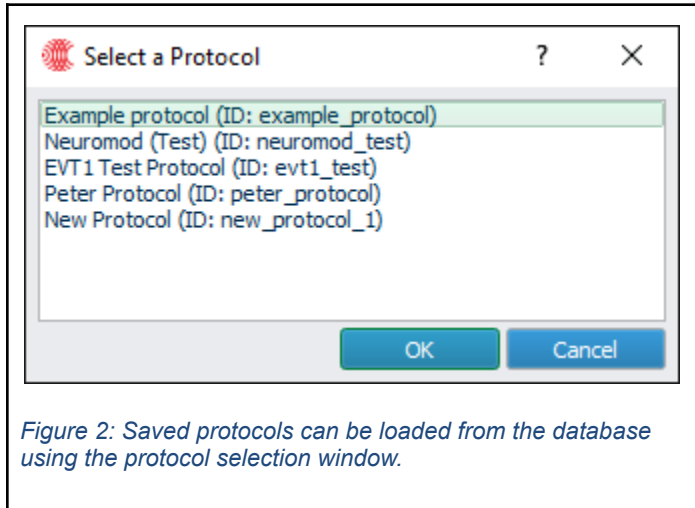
Select a Protocol

?

×

Example protocol (ID: example_protocol)
Neuromod (Test) (ID: neuromod_test)
EVT1 Test Protocol (ID: evt1_test)
Peter Protocol (ID: peter_protocol)
New Protocol (ID: new_protocol_1)

OK

Cancel

*Figure 2: Saved protocols can be loaded from the database using the protocol selection window.*